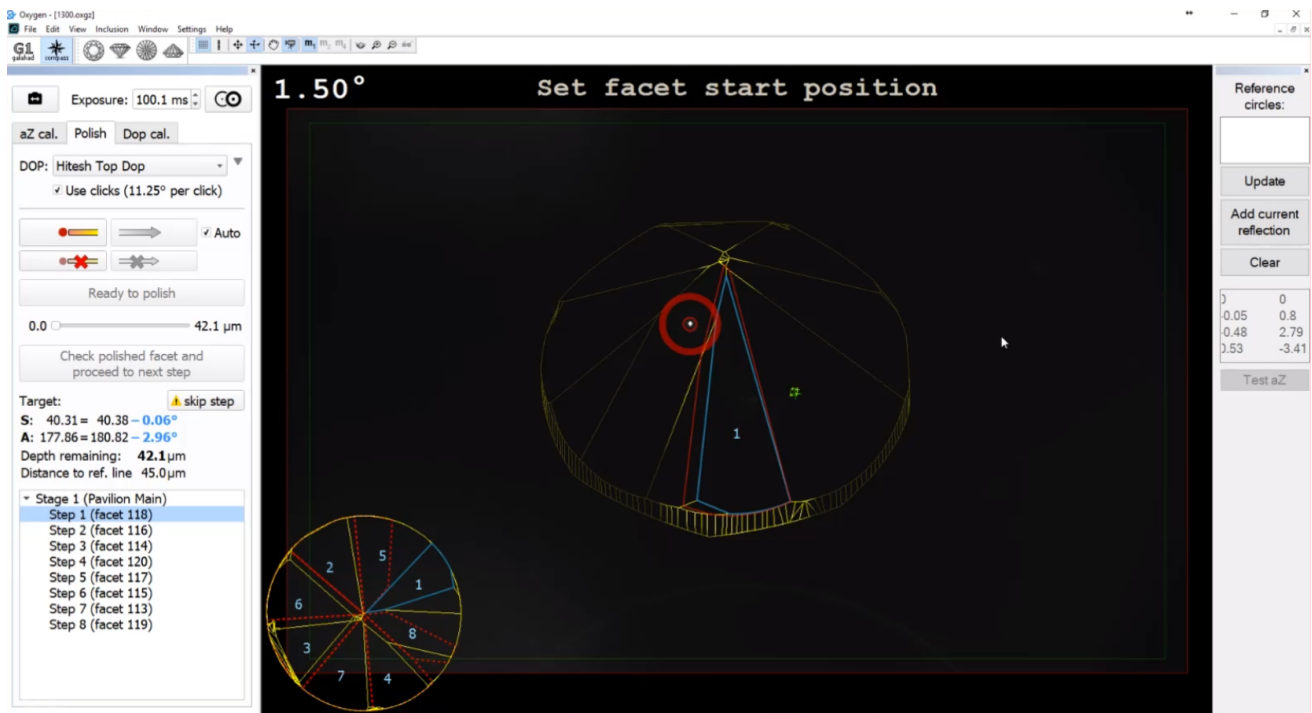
Oxygen - [1300.oxgz]
File Edit View Inclusion Window Settings Help
G1 galahad compass

Exposure: 100.1 ms
aZ cal. Polish Dop cal.
DOP: Hitesh Top Dop
Use clicks (11.25° per click)
Auto
Ready to polish
0.0 42.1 µm
Check polished facet and proceed to next step
Target: skip step
S: 40.31 = 40.38 – 0.06°
A: 177.86 = 180.82 – 2.96°
Depth remaining: 42.1µm
Distance to ref. line 45.0µm
Stage 1 (Pavilion Main)
Step 1 (facet 118)
Step 2 (facet 116)
Step 3 (facet 114)
Step 4 (facet 120)
Step 5 (facet 117)
Step 6 (facet 115)
Step 7 (facet 113)
Step 8 (facet 119)

1.50°
Set facet start position
1
5
2
1
6
8
3
7
4

Reference circles:
Update
Add current reflection
Clear
| | |
|---|---|
| 0 | 0 |
| -0.05 | 0.8 |
| -0.48 | 2.79 |
| 0.53 | -3.41 |
Test aZ